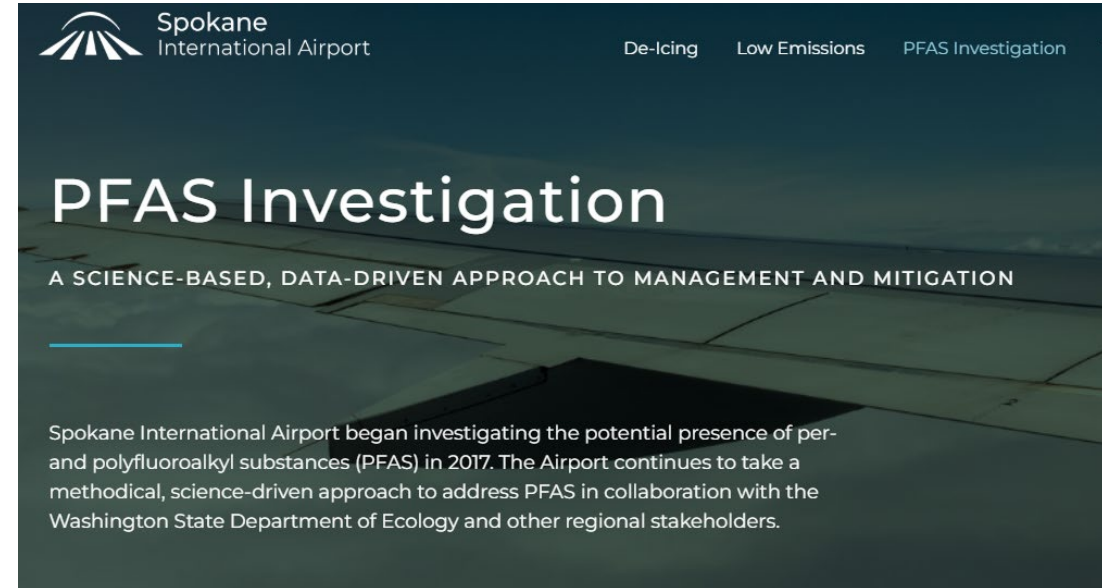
Spokane
International Airport

De-Icing Low Emissions PFAS Investigation

PFAS Investigation

A SCIENCE-BASED, DATA-DRIVEN APPROACH TO MANAGEMENT AND MITIGATION

Spokane International Airport began investigating the potential presence of per- and polyfluoroalkyl substances (PFAS) in 2017. The Airport continues to take a methodical, science-driven approach to address PFAS in collaboration with the Washington State Department of Ecology and other regional stakeholders.